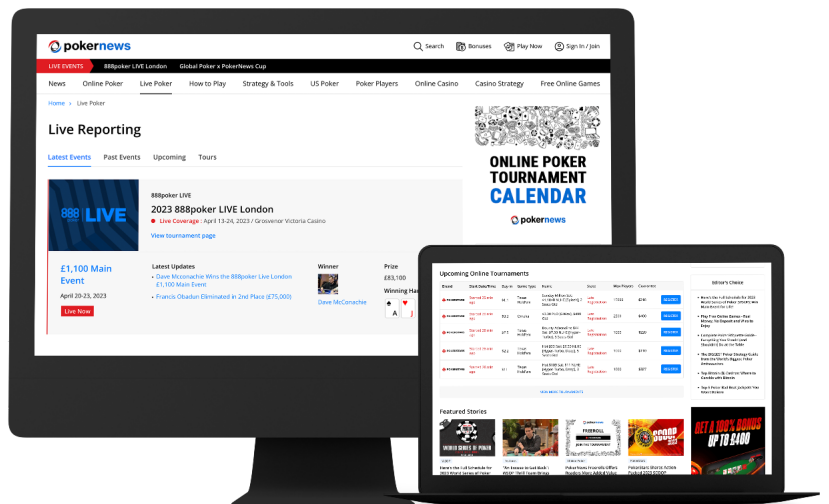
pokernews

Search Bonuses Play Now Sign In / Join

LIVE EVENTS 888poker LIVE London Global Poker x PokerNews Cup

News Online Poker Live Poker How to Play Strategy & Tools US Poker Poker Players Online Casino Casino Strategy Free Online Games

Home › Live Poker

Live Reporting

Latest Events Past Events Upcoming Tours

888 LIVE

888poker LIVE

2023 888poker LIVE London

Live Coverage : April 13-24, 2023 / Grosvenor Victoria Casino

View tournament page

£1,100 Main Event

April 20-23, 2023

Live Now

Latest Updates

Dave Mcconachie Wins the 888poker Live London £1,100 Main Event

Francis Obadun Eliminated in 2nd Place (£75,000)

Winner

Dave McConachie

Prize

£83,100

Winning Ha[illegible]

A J

ONLINE POKER TOURNAMENT CALENDAR

pokernews

Upcoming Online Tournaments

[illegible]

Editor's Choice

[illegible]

Featured Stories

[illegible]

GET A 100% BONUS UP TO £400